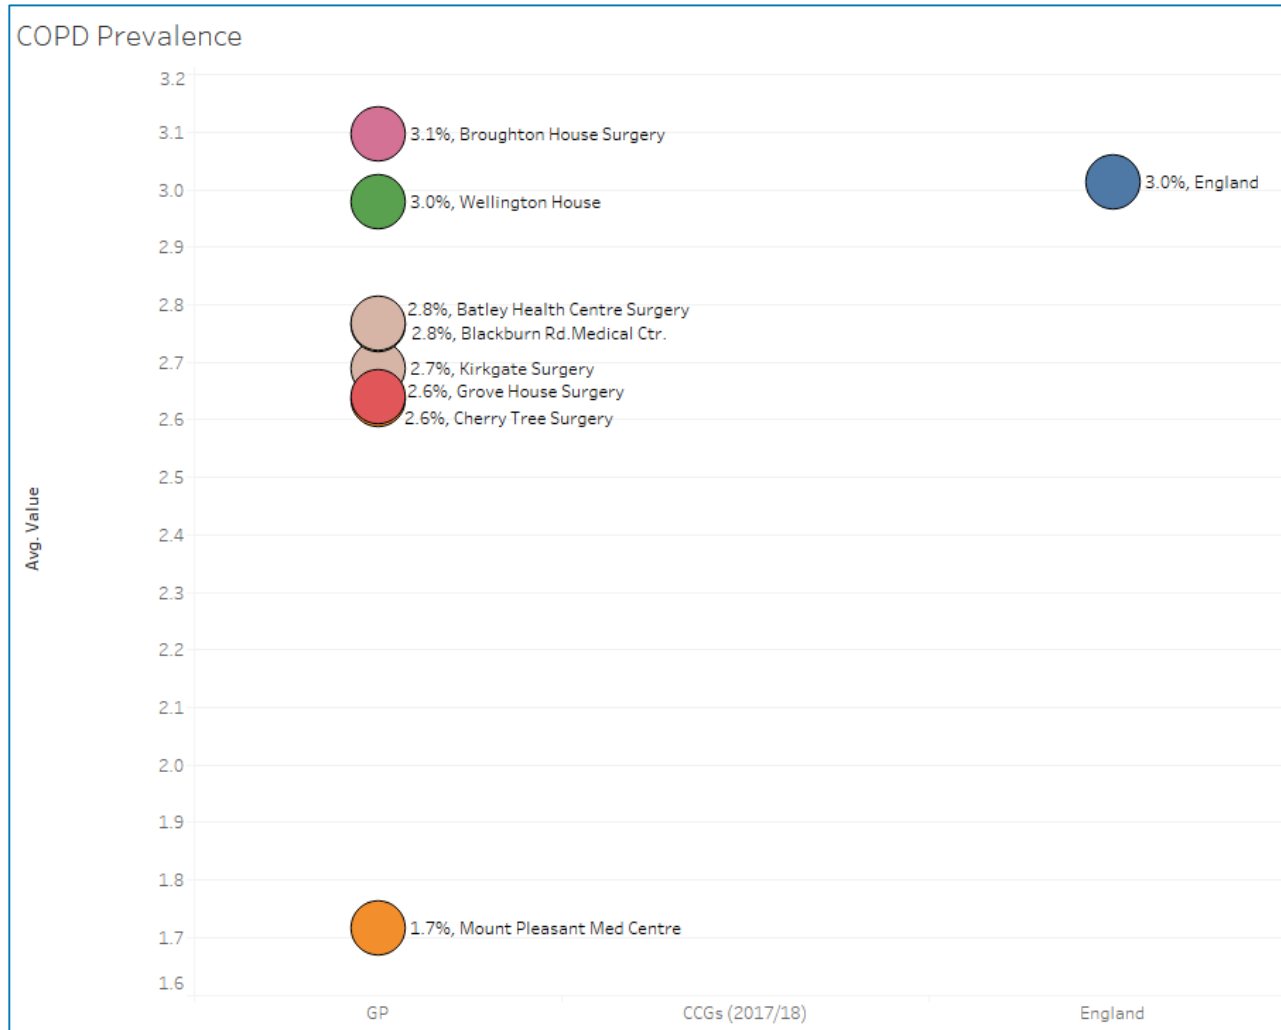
COPD Prevalence

Avg. Value

3.2
3.1
3.0
2.9
2.8
2.7
2.6
2.5
2.4
2.3
2.2
2.1
2.0
1.9
1.8
1.7
1.6

3.1%, Broughton House Surgery
3.0%, Wellington House
2.8%, Batley Health Centre Surgery
2.8%, Blackburn Rd.Medical Ctr.
2.7%, Kirkgate Surgery
2.6%, Grove House Surgery
2.6%, Cherry Tree Surgery
1.7%, Mount Pleasant Med Centre
3.0%, England

GP
CCGs (2017/18)
England